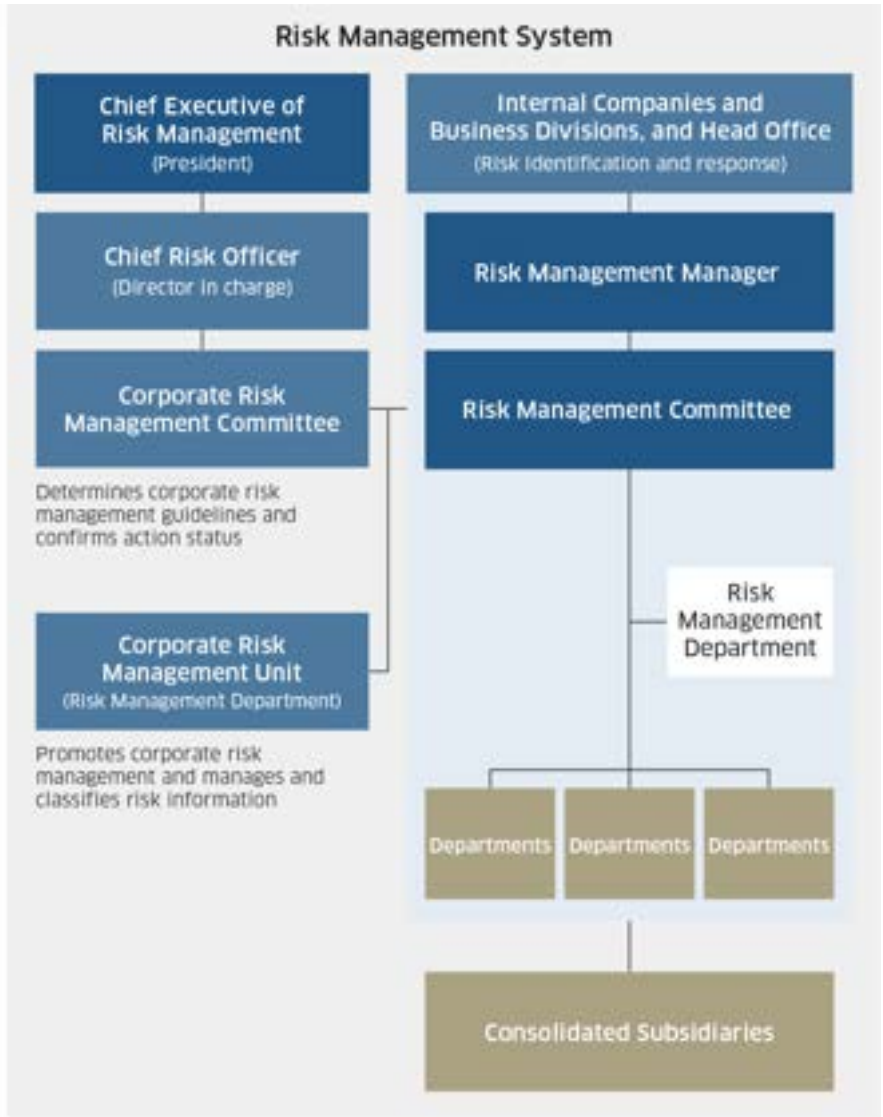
Risk Management System

Chief Executive of Risk Management
(President)

Chief Risk Officer
(Director in charge)

Corporate Risk Management Committee

Determines corporate risk management guidelines and confirms action status

Corporate Risk Management Unit
(Risk Management Department)

Promotes corporate risk management and manages and classifies risk information

Internal Companies and Business Divisions, and Head Office
(Risk identification and response)

Risk Management Manager

Risk Management Committee

Risk Management Department

Departments

Departments

Departments

Consolidated Subsidiaries